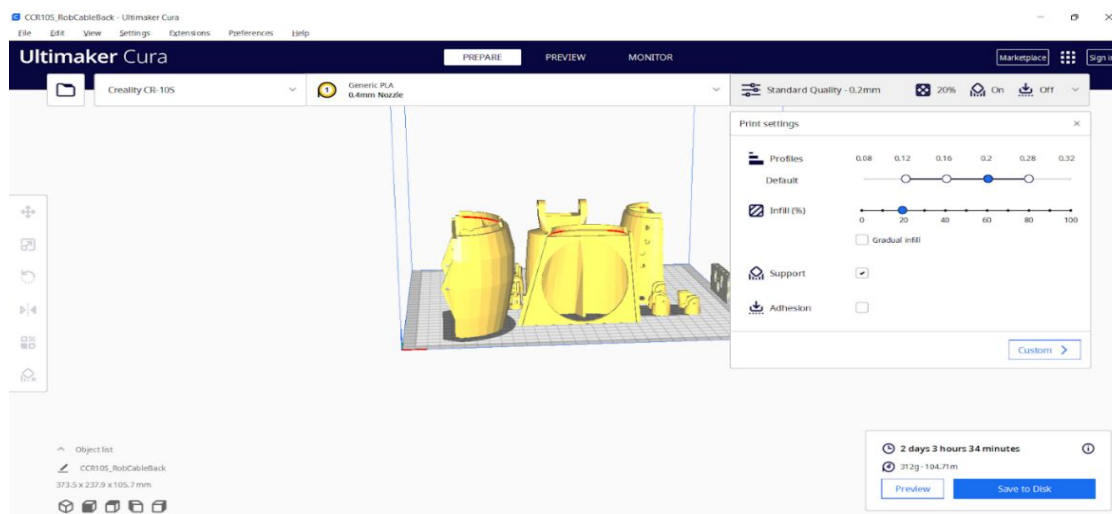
CCR10S_RobCableBack - Ultimaker Cura
File Edit View Settings Extensions Preferences Help

Ultimaker Cura
PREPARE PREVIEW MONITOR
Marketplace Sign in

Creality CR-10S
Generic PLA
0.4mm Nozzle
Standard Quality - 0.2mm 20% On Off

Print settings
Profiles
Default
0.08 0.12 0.16 0.2 0.28 0.32
Infill (%)
0 20 40 60 80 100
Gradual infill
Support
Adhesion
Custom

Object list
CCR10S_RobCableBack
373.5 x 237.9 x 105.7 mm

2 days 3 hours 34 minutes
312g · 104.71m
Preview
Save to Disk